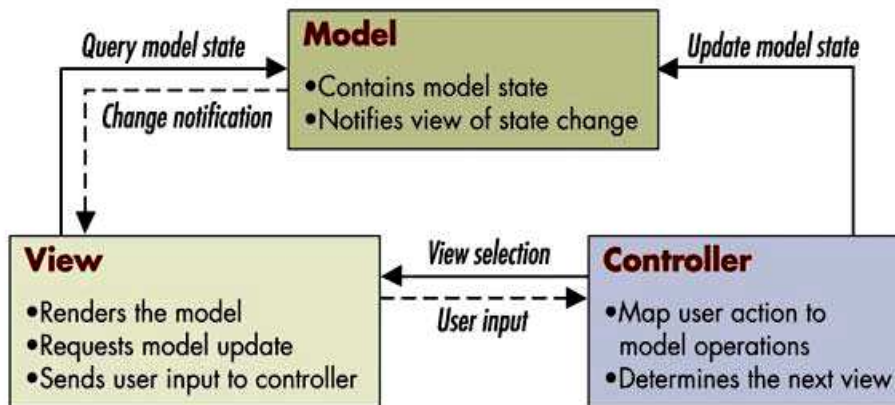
Query model state

Model
•Contains model state
•Notifies view of state change

Update model state

Change notification

View
•Renders the model
•Requests model update
•Sends user input to controller

View selection

User input

Controller
•Map user action to model operations
•Determines the next view